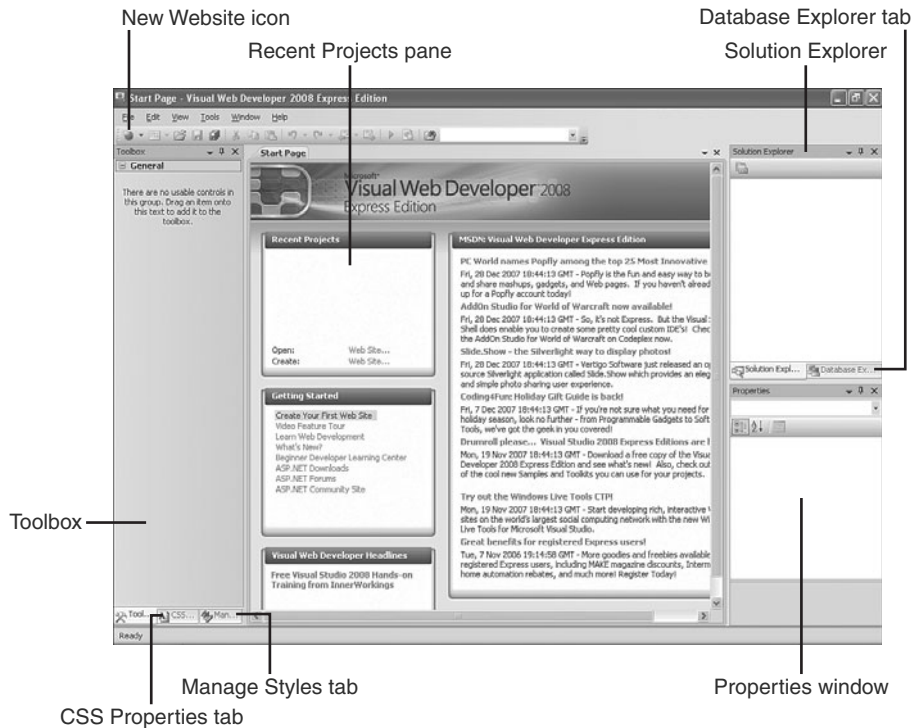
New Website icon

Database Explorer tab

Recent Projects pane

Solution Explorer

Start Page - Visual Web Developer 2008 Express Edition

File Edit View Tools Window Help

Toolbox

General

There are no usable controls in this group. Drag an item onto this text to add it to the toolbox.

Start Page

Microsoft Visual Web Developer 2008 Express Edition

Recent Projects

Open: Web Site...
Create: Web Site...

MSDN: Visual Web Developer Express Edition

PC World names Popfly among the top 25 Most Innovative

Fri, 28 Dec 2007 18:44:13 GMT - Popfly is the fun and easy way to b and share mashups, gadgets, and Web pages. If you haven't alread up for a Popfly account today!

AddOn Studio for World of Warcraft now available!

Fri, 28 Dec 2007 18:44:13 GMT - So, it's not Express. But the Visual Shell does enable you to create some pretty cool custom IDE's! Chec the AddOn Studio for World of Warcraft on Codeplex now.

Slide.Show - the Silverlight way to display photos!

Fri, 28 Dec 2007 18:44:13 GMT - Vertigo Software just released an o source Silverlight application called Slide.Show which provides an eleg and simple photo sharing user experience.

Coding4Fun: Holiday Gift Guide is back!

Fri, 7 Dec 2007 18:44:13 GMT - If you're not sure what you need for holiday season, look no further - from Programmable Gadgets to Soft Tools, we've got the geek in you covered!

Drumroll please... Visual Studio 2008 Express Editions are

Mon, 19 Nov 2007 18:44:13 GMT - Download a free copy of the Visu Developer 2008 Express Edition and see what's new! Also, check out of the cool new Samples and Toolkits you can use for your projects.

Try out the Windows Live Tools CTP!

Mon, 19 Nov 2007 18:44:13 GMT - Start developing rich, interactive sites on the world's largest social computing network with the new W Live Tools for Microsoft Visual Studio.

Great benefits for registered Express users!

Tue, 7 Nov 2006 19:14:58 GMT - More goodies and freebies availabl registered Express users, including MAKE magazine discounts, Intern home automation rebates, and much more! Register Today!

Getting Started

Create Your First Web Site
Video Feature Tour
Learn Web Development
What's New?
Beginner Developer Learning Center
ASP.NET Downloads
ASP.NET Forums
ASP.NET Community Site

Visual Web Developer Headlines

Free Visual Studio 2008 Hands-on Training from InnerWorkings

Solution Expl... Database Ex...

Properties

Tool... CSS... Man...

Ready

Toolbox

Manage Styles tab

Properties window

CSS Properties tab